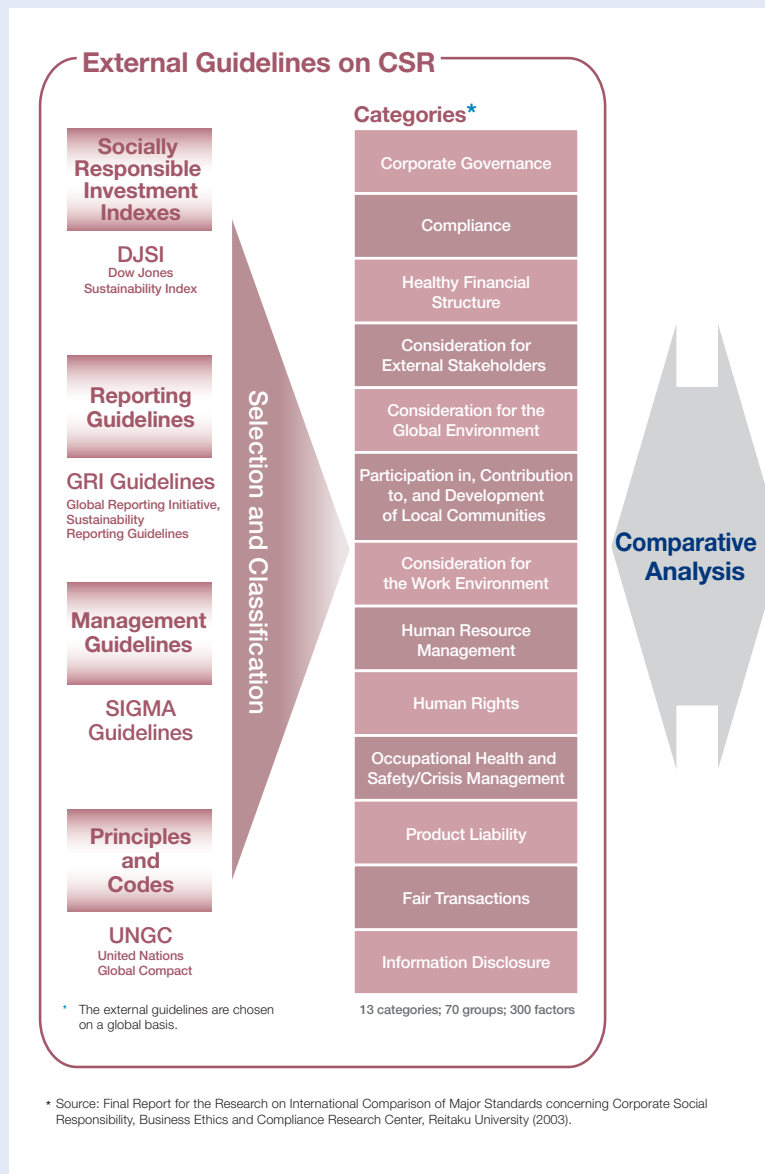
External Guidelines on CSR

Socially Responsible Investment Indexes

DJSI
Dow Jones Sustainability Index

Reporting Guidelines

GRI Guidelines
Global Reporting Initiative, Sustainability Reporting Guidelines

Management Guidelines

SIGMA Guidelines

Principles and Codes

UNGC
United Nations Global Compact

* The external guidelines are chosen on a global basis.

Selection and Classification

Categories*

Corporate Governance

Compliance

Healthy Financial Structure

Consideration for External Stakeholders

Consideration for the Global Environment

Participation in, Contribution to, and Development of Local Communities

Consideration for the Work Environment

Human Resource Management

Human Rights

Occupational Health and Safety/Crisis Management

Product Liability

Fair Transactions

Information Disclosure

13 categories; 70 groups; 300 factors

Comparative Analysis

* Source: Final Report for the Research on International Comparison of Major Standards concerning Corporate Social Responsibility, Business Ethics and Compliance Research Center, Reitaku University (2003).